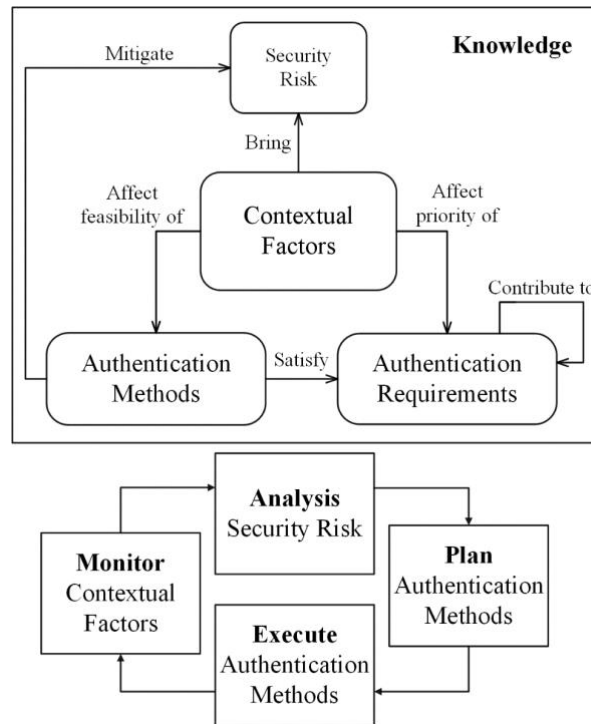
Knowledge

Mitigate

Security Risk

Bring

Affect feasibility of

Contextual Factors

Affect priority of

Contribute to

Authentication Methods

Satisfy

Authentication Requirements

**Analysis** Security Risk

**Monitor** Contextual Factors

**Plan** Authentication Methods

**Execute** Authentication Methods